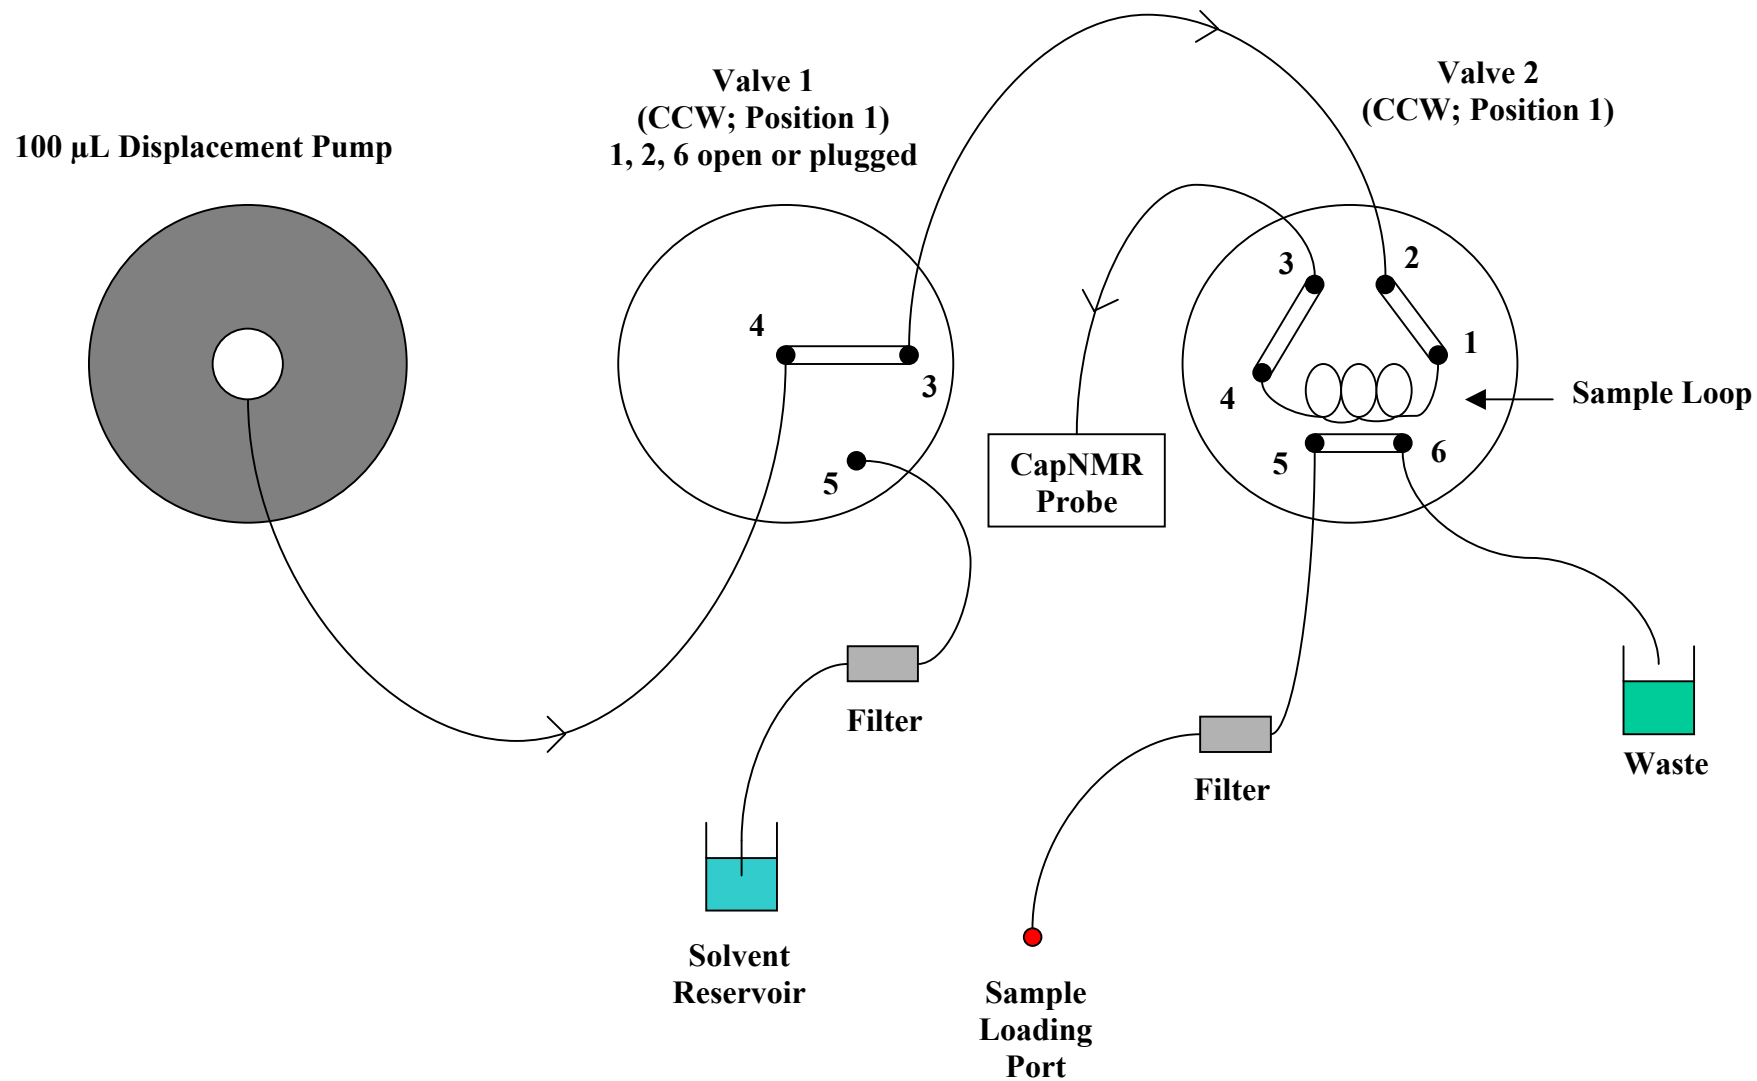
100 µL Displacement Pump

Valve 1
(CCW; Position 1)
1, 2, 6 open or plugged

4

3

5

Filter

Solvent Reservoir

Valve 2
(CCW; Position 1)

3

2

1

4

Sample Loop

5

6

CapNMR Probe

Filter

Waste

Sample Loading Port